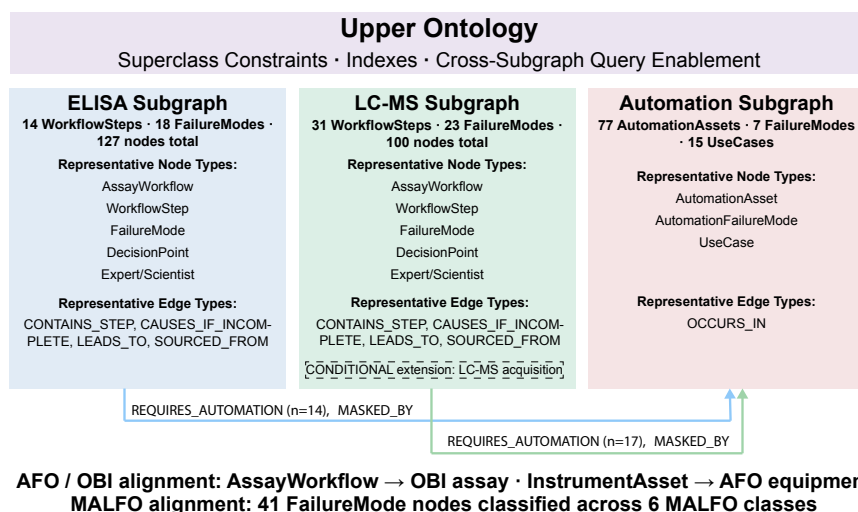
Upper Ontology

Superclass Constraints · Indexes · Cross-Subgraph Query Enablement

ELISA Subgraph

14 WorkflowSteps · 18 FailureModes · 127 nodes total

Representative Node Types:

AssayWorkflow

WorkflowStep

FailureMode

DecisionPoint

Expert/Scientist

Representative Edge Types:

CONTAINS_STEP, CAUSES_IF_INCOMPLETE, LEADS_TO, SOURCED_FROM

LC-MS Subgraph

31 WorkflowSteps · 23 FailureModes · 100 nodes total

Representative Node Types:

AssayWorkflow

WorkflowStep

FailureMode

DecisionPoint

Expert/Scientist

Representative Edge Types:

CONTAINS_STEP, CAUSES_IF_INCOMPLETE, LEADS_TO, SOURCED_FROM

CONDITIONAL extension: LC-MS acquisition

Automation Subgraph

77 AutomationAssets · 7 FailureModes · 15 UseCases

Representative Node Types:

AutomationAsset

AutomationFailureMode

UseCase

Representative Edge Types:

OCCURS_IN

REQUIRES_AUTOMATION (n=14), MASKED_BY

REQUIRES_AUTOMATION (n=17), MASKED_BY

AFO / OBI alignment: AssayWorkflow → OBI assay · InstrumentAsset → AFO equipmer

MALFO alignment: 41 FailureMode nodes classified across 6 MALFO classes